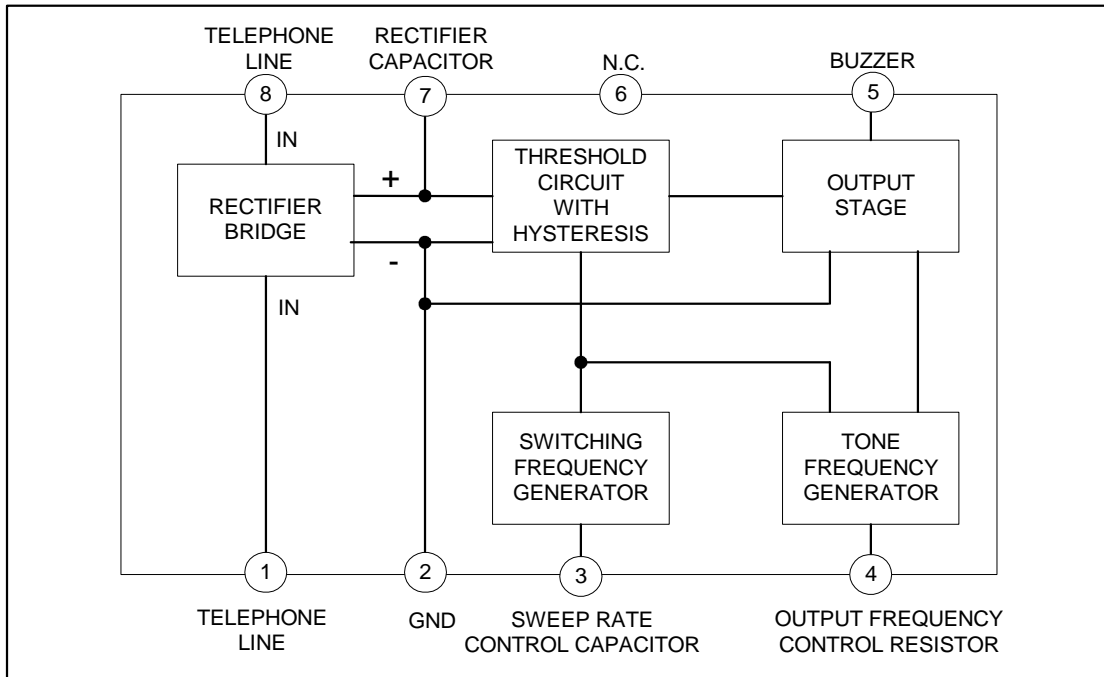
TELEPHONE LINE
RECTIFIER CAPACITOR
N.C.
BUZZER
8
7
6
5
IN
RECTIFIER BRIDGE
+
-
THRESHOLD CIRCUIT WITH HYSTERESIS
OUTPUT STAGE
IN
SWITCHING FREQUENCY GENERATOR
TONE FREQUENCY GENERATOR
1
2
3
4
TELEPHONE LINE
GND
SWEEP RATE CONTROL CAPACITOR
OUTPUT FREQUENCY CONTROL RESISTOR